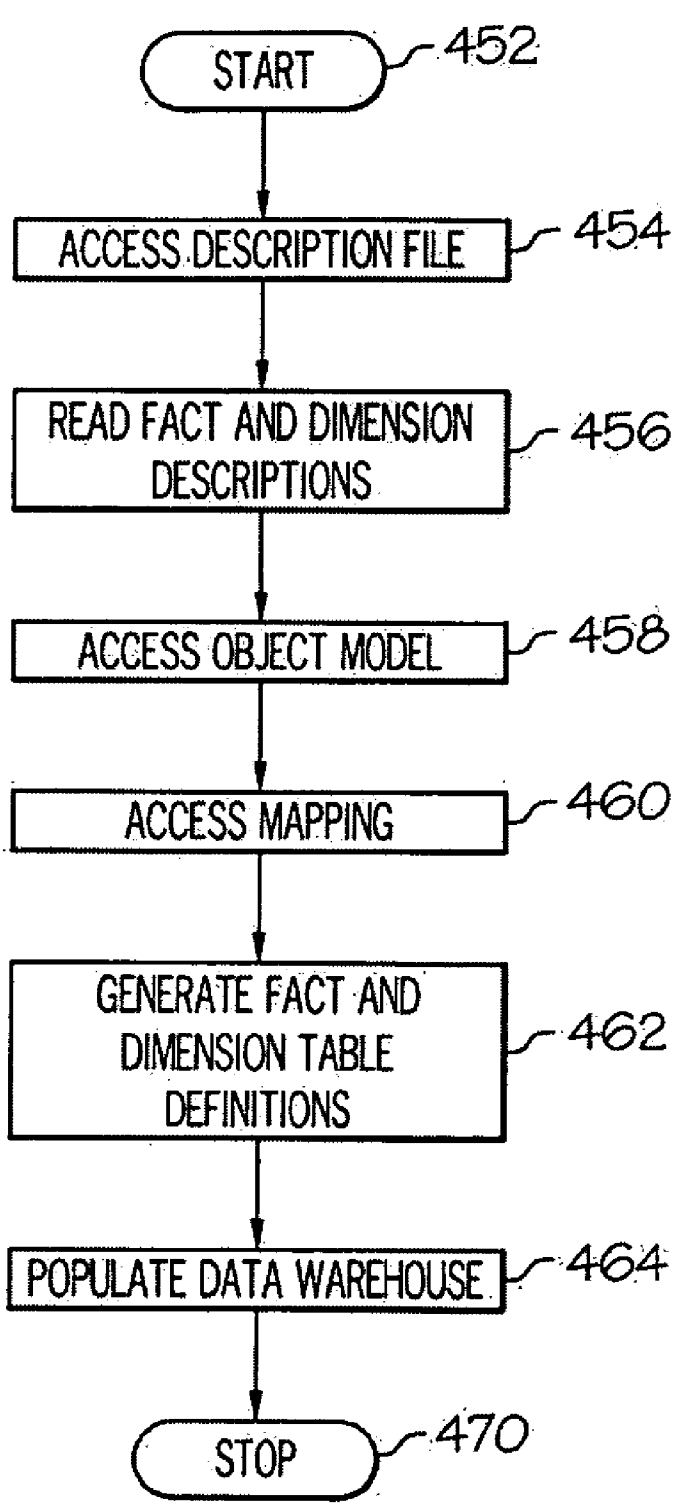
START 452

ACCESS DESCRIPTION FILE 454

READ FACT AND DIMENSION DESCRIPTIONS 456

ACCESS OBJECT MODEL 458

ACCESS MAPPING 460

GENERATE FACT AND DIMENSION TABLE DEFINITIONS 462

POPULATE DATA WAREHOUSE 464

STOP 470